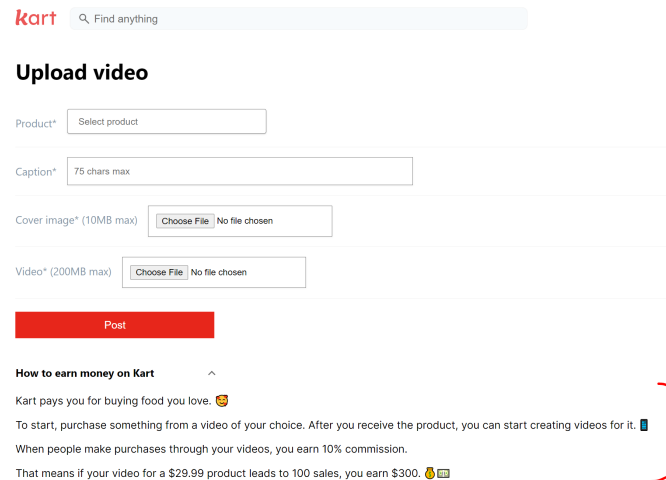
kart

Find anything

Upload video

Product* Select product

Caption* 75 chars max

Cover image* (10MB max) Choose File No file chosen

Video* (200MB max) Choose File No file chosen

Post

How to earn money on Kart

Kart pays you for buying food you love. 😍

To start, purchase something from a video of your choice. After you receive the product, you can start creating videos for it. 📱

When people make purchases through your videos, you earn 10% commission.

That means if your video for a $29.99 product leads to 100 sales, you earn $300. 💰💵